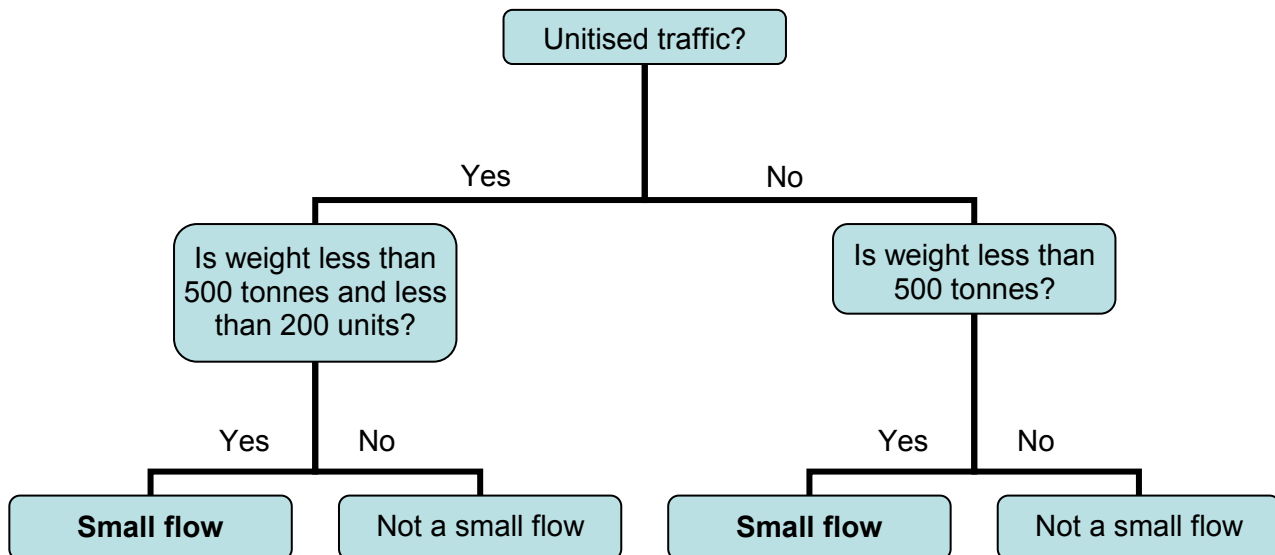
Unitised traffic?

Yes

No

Is weight less than 500 tonnes and less than 200 units?

Is weight less than 500 tonnes?

Yes

No

Yes

No

**Small flow**

Not a small flow

**Small flow**

Not a small flow